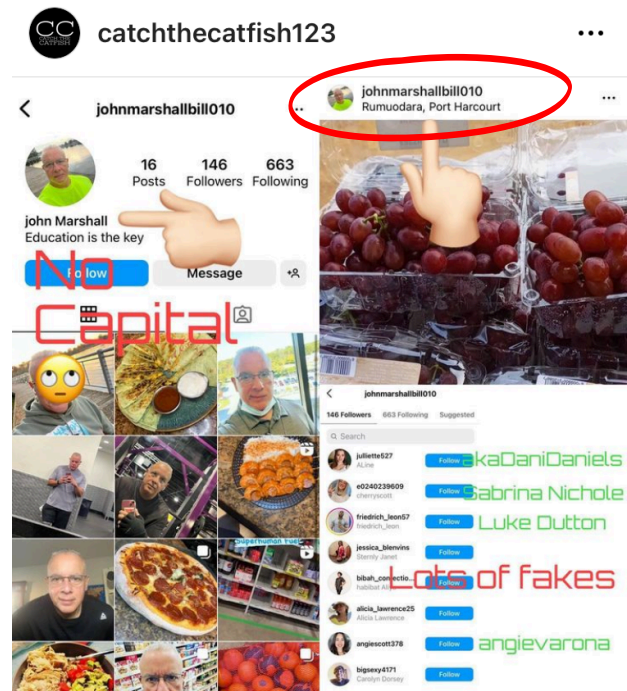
catchthecatfish123

johnmarshallbill010

16 Posts
146 Followers
663 Following

john Marshall
Education is the key

Follow
Message

No Capital

johnmarshallbill010
Rumuodara, Port Harcourt

johnmarshallbill010

146 Followers
663 Following
Suggested

Search

juliette527
ALine
Follow
akaDaniDaniels

e0240239609
cherryscott
Follow
Sabrina Nichole

friedrich_leon57
friedrich_leon
Follow
Luke Dutton

jessica_blenvins
Stenty Janet
Follow

bibah_connectio...
habibat Ali
Follow
Lots of fakes

alicia_lawrence25
Alicia Lawrence
Follow

angiescott378
Follow
angievarona

bigsexy4171
Carolyn Dorsey
Follow